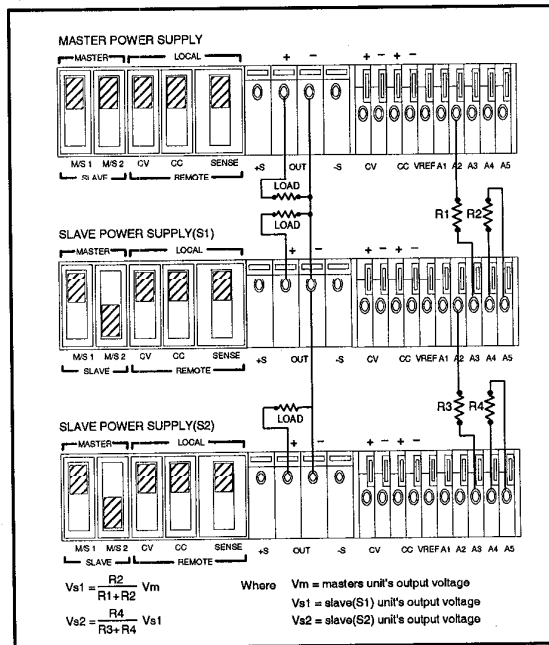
MASTER POWER SUPPLY

MASTER LOCAL

M/S 1 M/S 2 CV CC SENSE +S OUT -S CV CC VREF A1 A2 A3 A4 A5

SLAVE REMOTE

+ − + − + −

LOAD

LOAD

R1 R2

SLAVE POWER SUPPLY(S1)

MASTER LOCAL

+ − + − + −

M/S 1 M/S 2 CV CC SENSE +S OUT -S CV CC VREF A1 A2 A3 A4 A5

SLAVE REMOTE

R3 R4

LOAD

SLAVE POWER SUPPLY(S2)

MASTER LOCAL

+ − + − + −

M/S 1 M/S 2 CV CC SENSE +S OUT -S CV CC VREF A1 A2 A3 A4 A5

SLAVE REMOTE

$Vs1 = \frac{R2}{R1+R2} Vm$

$Vs2 = \frac{R4}{R3+R4} Vs1$

Where Vm = masters unit's output voltage

Vs1 = slave(S1) unit's output voltage

Vs2 = slave(S2) unit's output voltage